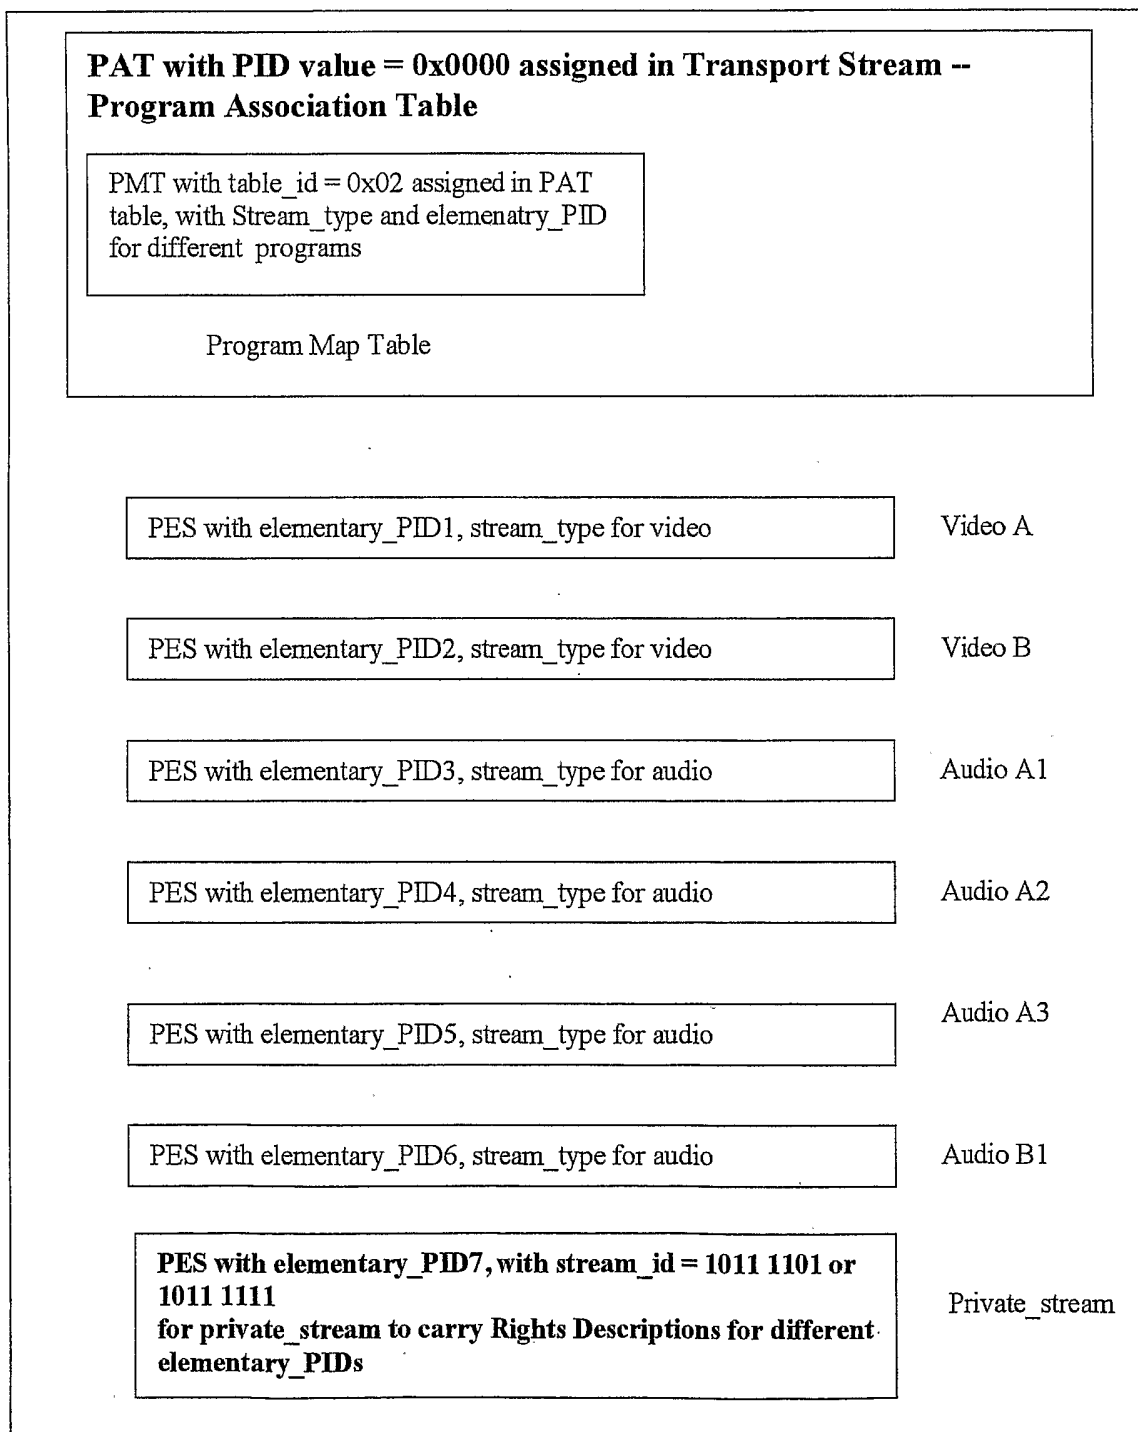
PAT with PID value = 0x0000 assigned in Transport Stream -- Program Association Table

PMT with table_id = 0x02 assigned in PAT table, with Stream_type and elemenatry_PID for different programs

Program Map Table

PES with elementary_PID1, stream_type for video

Video A

PES with elementary_PID2, stream_type for video

Video B

PES with elementary_PID3, stream_type for audio

Audio A1

PES with elementary_PID4, stream_type for audio

Audio A2

Audio A3

PES with elementary_PID5, stream_type for audio

PES with elementary_PID6, stream_type for audio

Audio B1

PES with elementary_PID7, with stream_id = 1011 1101 or 1011 1111
for private_stream to carry Rights Descriptions for different elementary_PIDs

Private_stream